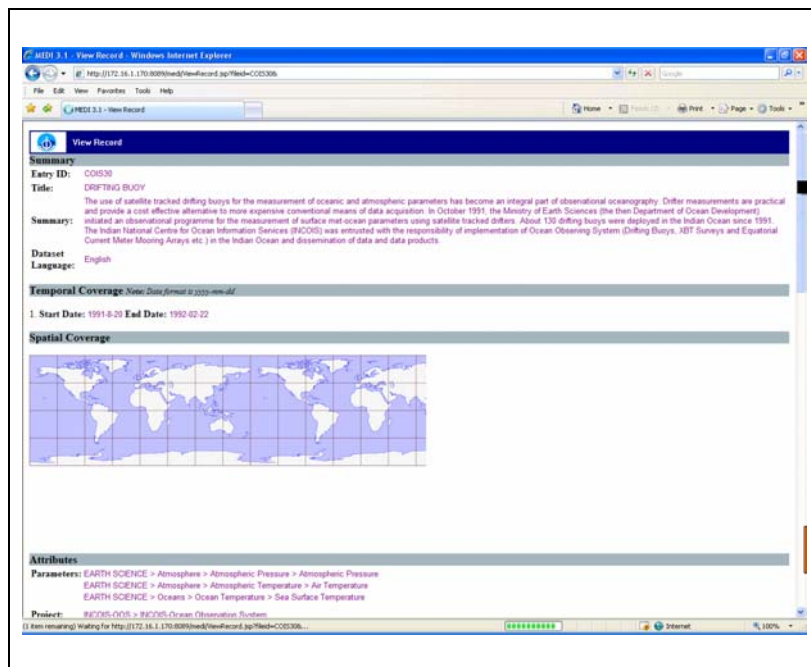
MEDI 3.1 - View Record - Windows Internet Explorer

http://172.16.1.170:8089/medi/ViewRecord.jsp?fileid=COIS30&

Google

File Edit View Favorites Tools Help

MEDI 3.1 - View Record

Home Feeds (J) Print Page Tools

View Record

Summary

Entry ID: COIS30

Title: DRIFTING BUOY

Summary: The use of satellite tracked drifting buoys for the measurement of oceanic and atmospheric parameters has become an integral part of observational oceanography. Drifter measurements are practical and provide a cost effective alternative to more expensive conventional means of data acquisition. In October 1991, the Ministry of Earth Sciences (the then Department of Ocean Development) initiated an observational programme for the measurement of surface met-ocean parameters using satellite tracked drifters. About 130 drifting buoys were deployed in the Indian Ocean since 1991. The Indian National Centre for Ocean Information Services (INCOIS) was entrusted with the responsibility of implementation of Ocean Observing System (Drifting Buoys, XBT Surveys and Equatorial Current Meter Mooring Arrays etc.) in the Indian Ocean and dissemination of data and data products.

Dataset Language: English

Temporal Coverage Note: Date format is yyyy-mm-dd

1. Start Date: 1991-8-20 End Date: 1992-02-22

Spatial Coverage

Attributes

Parameters: EARTH SCIENCE > Atmosphere > Atmospheric Pressure > Atmospheric Pressure
EARTH SCIENCE > Atmosphere > Atmospheric Temperature > Air Temperature
EARTH SCIENCE > Oceans > Ocean Temperature > Sea Surface Temperature

Project: INCOIS-OOS > INCOIS-Ocean Observation System

(1 item remaining) Waiting for http://172.16.1.170:8089/medi/ViewRecord.jsp?fileid=COIS30&...

Internet

100%